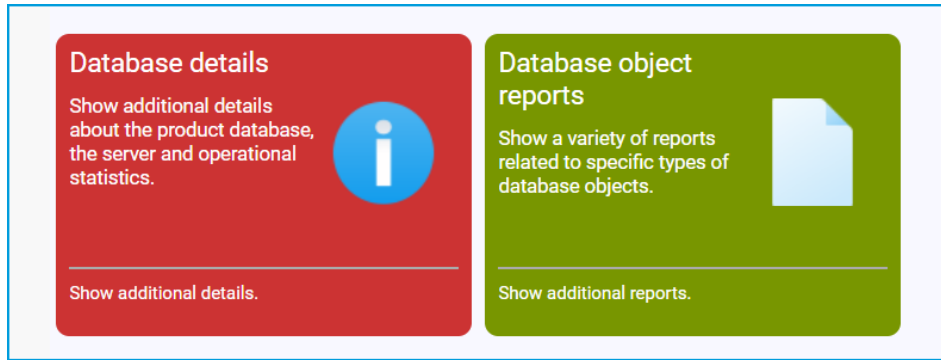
Database details

Show additional details about the product database, the server and operational statistics.

Show additional details.

Database object reports

Show a variety of reports related to specific types of database objects.

Show additional reports.